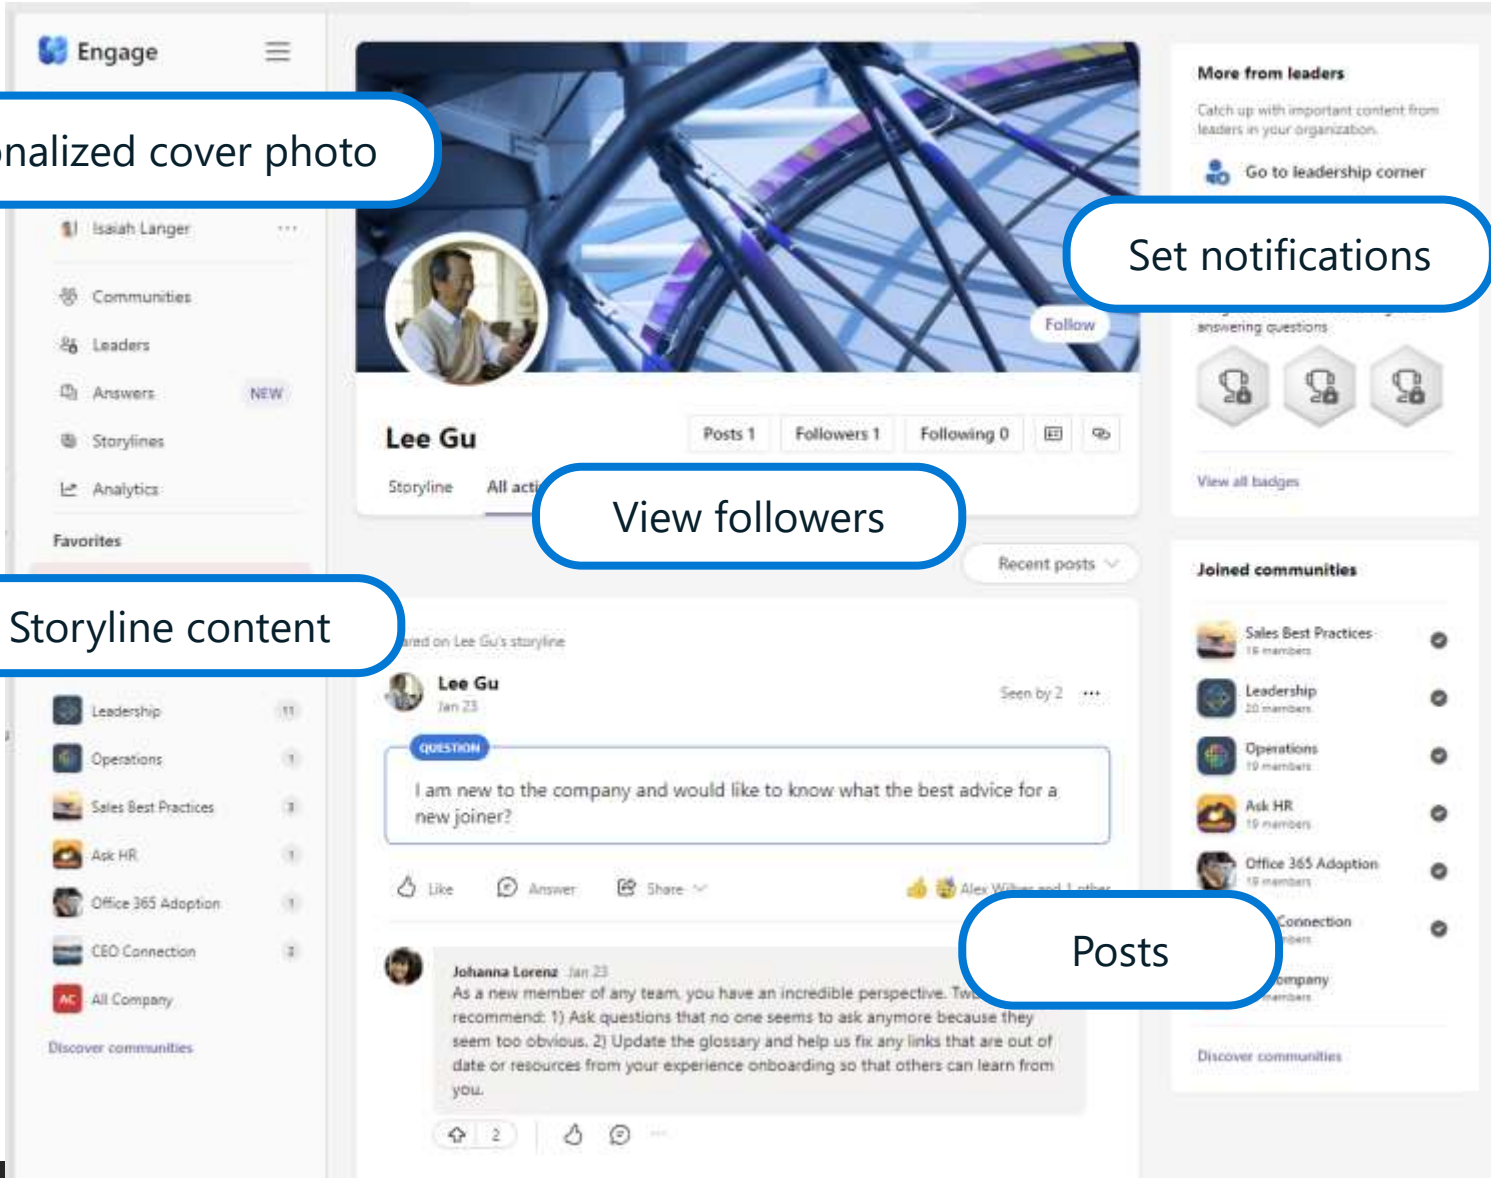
Engage

nalized cover photo

Isaiah Langer

Communities

Leaders

Answers NEW

Storylines

Analytics

Favorites

Storyline content

Leadership 11

Operations 1

Sales Best Practices 3

Ask HR 1

Office 365 Adoption 1

CEO Connection 2

AC All Company

Discover communities

Follow

Lee Gu

Posts 1 Followers 1 Following 0

Storyline All acti

View followers

Recent posts

ared on Lee Gu's storyline

Lee Gu
Jan 23

Seen by 2 ···

QUESTION

I am new to the company and would like to know what the best advice for a new joiner?

Like Answer Share

Alex Wilber and 1 other

Johanna Lorenz Jan 23
As a new member of any team, you have an incredible perspective. Tw recommend: 1) Ask questions that no one seems to ask anymore because they seem too obvious. 2) Update the glossary and help us fix any links that are out of date or resources from your experience onboarding so that others can learn from you.

2

Posts

More from leaders

Catch up with important content from leaders in your organization.

Go to leadership corner

Set notifications

answering questions

View all badges

Joined communities

Sales Best Practices
16 members

Leadership
20 members

Operations
19 members

Ask HR
19 members

Office 365 Adoption
19 members

Connection
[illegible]

ompany
members

Discover communities